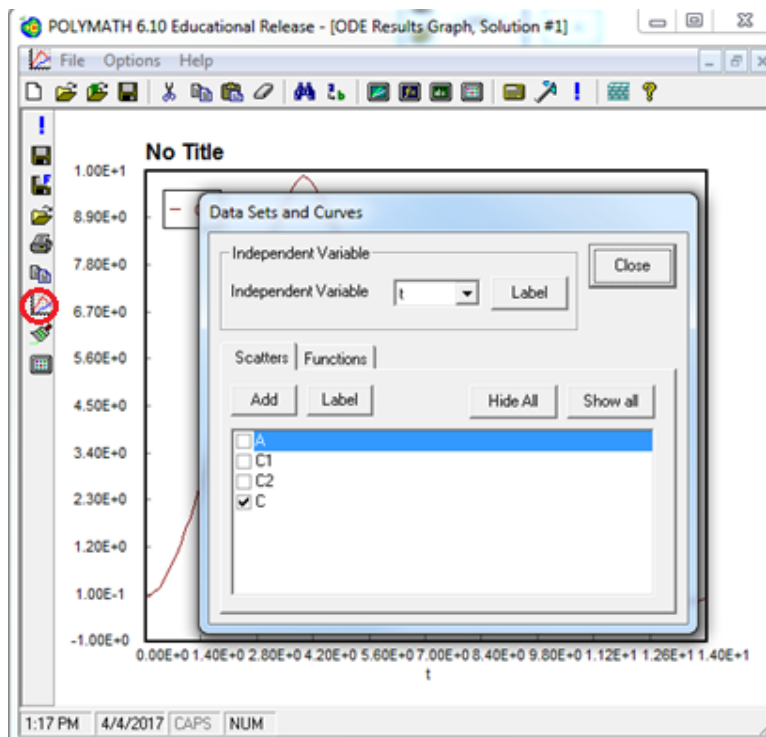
POLYMATH 6.10 Educational Release - [ODE Results Graph, Solution #1]

File Options Help

No Title

1.00E+1
8.90E+0
7.80E+0
6.70E+0
5.60E+0
4.50E+0
3.40E+0
2.30E+0
1.20E+0
1.00E-1
-1.00E+0

0.00E+0 1.40E+0 2.80E+0 4.20E+0 5.60E+0 7.00E+0 8.40E+0 9.80E+0 1.12E+1 1.26E+1 1.40E+1
t

Data Sets and Curves

Independent Variable
Independent Variable t Label

Close

Scatters Functions

Add Label Hide All Show all

A
C1
C2
C

1:17 PM 4/4/2017 CAPS NUM